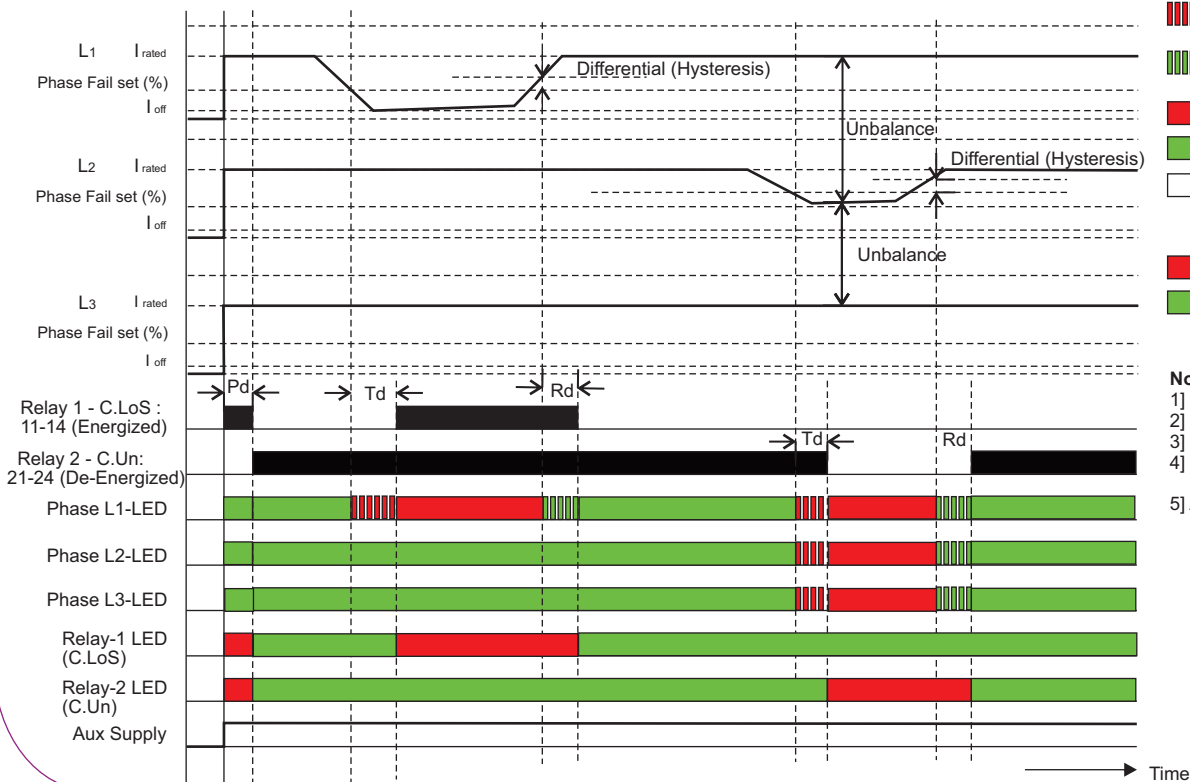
L1 I rated
Phase Fail set (%)
I off
Differential (Hysteresis)
Unbalance
L2 I rated
Phase Fail set (%)
I off
Differential (Hysteresis)
Unbalance
L3 I rated
Phase Fail set (%)
I off
Pd
Td
Rd
Relay 1 - C.LoS : 11-14 (Energized)
Td
Rd
Relay 2 - C.Un: 21-24 (De-Energized)
Phase L1-LED
Phase L2-LED
Phase L3-LED
Relay-1 LED (C.LoS)
Relay-2 LED (C.Un)
Aux Supply
Time
No
1]
2]
3]
4]
5]